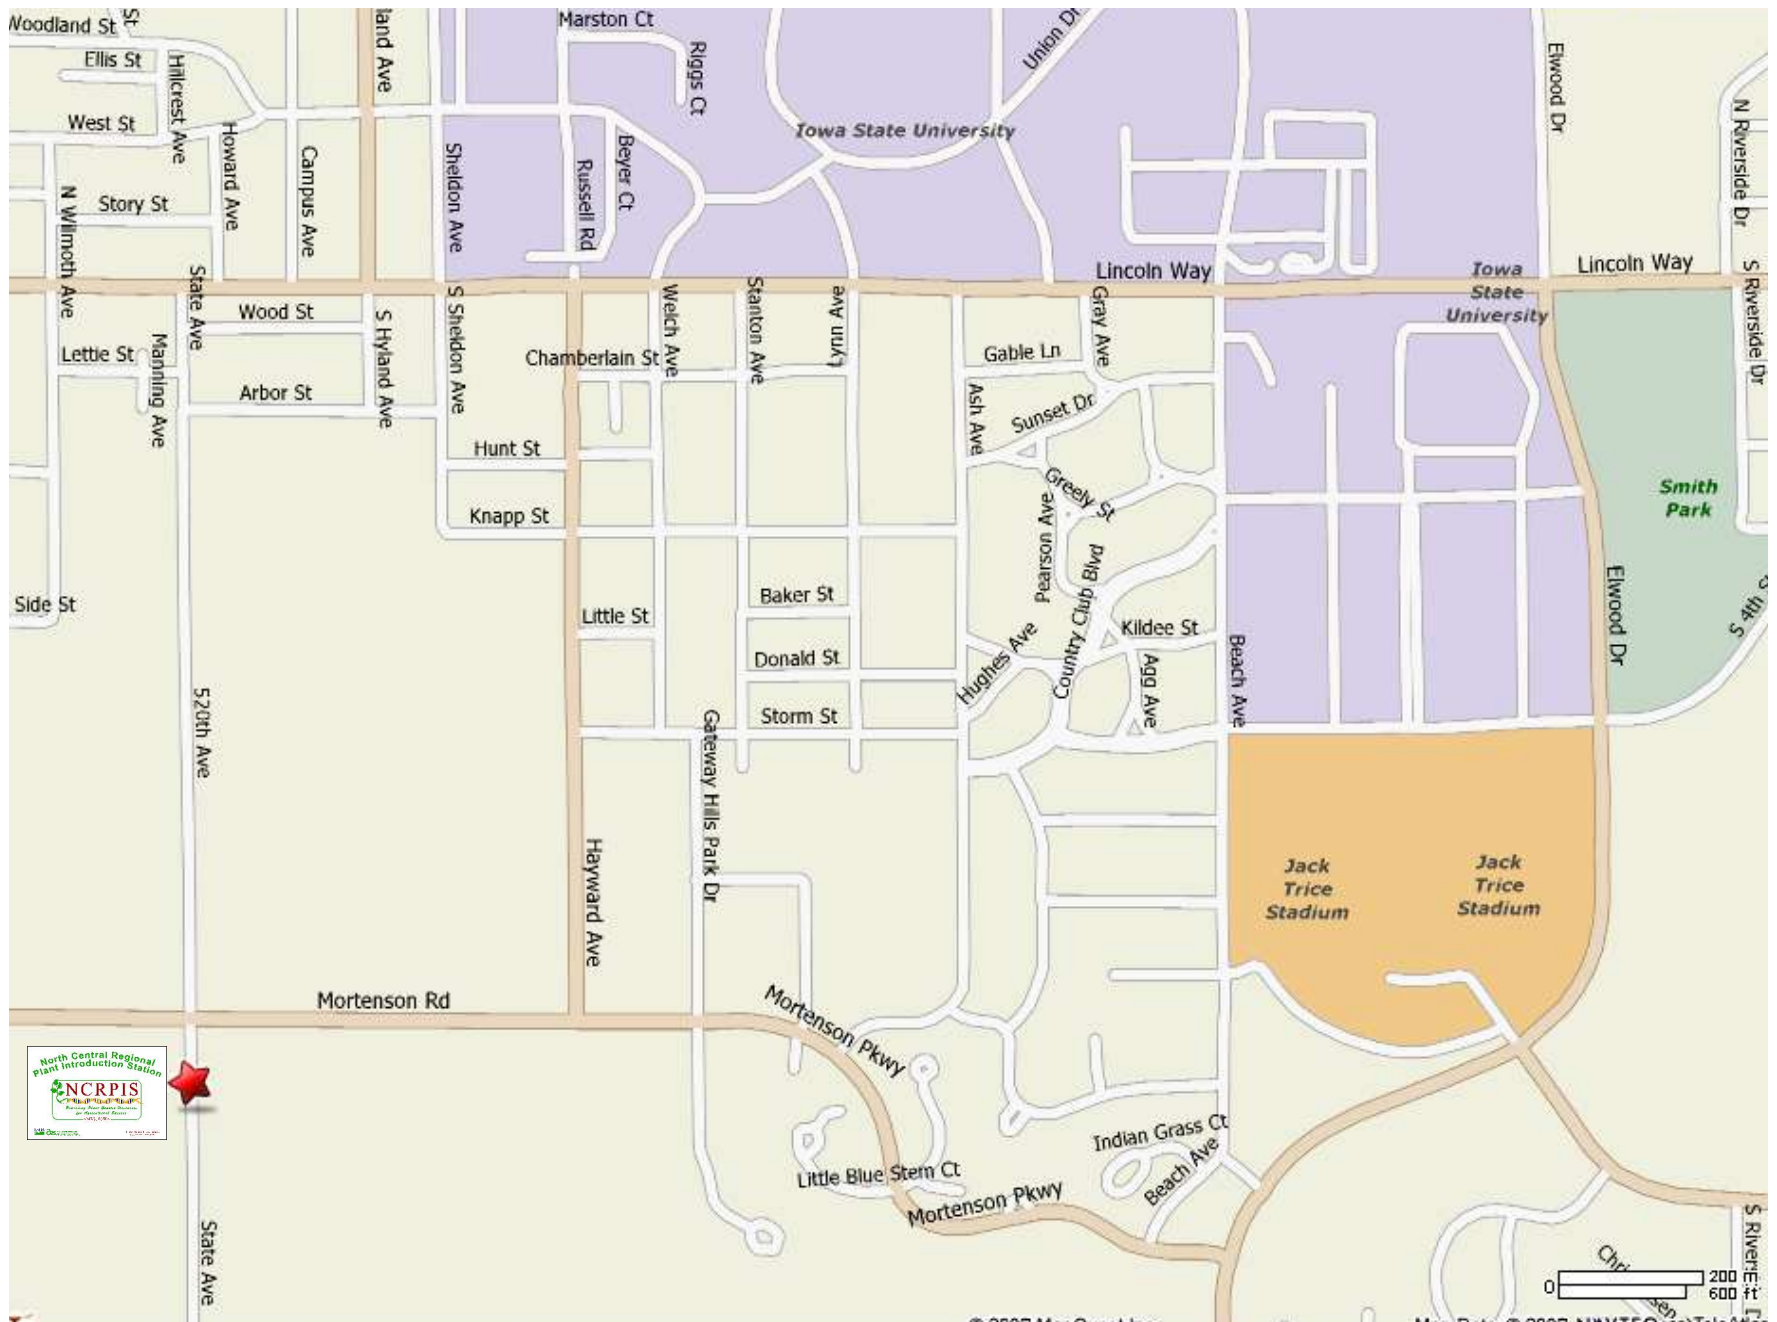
Woodland St
St
Ellis St
Hillcrest Ave
West St
Howard Ave
Campus Ave
land Ave
Story St
N Wilmoth Ave
Marston Ct
Riggs Ct
Union Dr
Iowa State University
Sheldon Ave
Beyer Ct
Russell Rd
Elwood Dr
N Riverside Dr
Lincoln Way
Lincoln Way
Iowa State University
State Ave
Wood St
S Hyland Ave
S Sheldon Ave
Welch Ave
Stanton Ave
Lynn Ave
Gray Ave
S Riverside Dr
Lettie St
Manning Ave
Chamberlain St
Gable Ln
Arbor St
Ash Ave
Sunset Dr
Hunt St
Greely St
Knapp St
Pearson Ave
Country Club Blvd
Smith Park
Side St
Baker St
Little St
Kildee St
Hughes Ave
Donald St
Agg Ave
Beach Ave
Elwood Dr
S 4th
Storm St
520th Ave
Gateway Hills Park Dr
Hayward Ave
Jack Trice Stadium
Jack Trice Stadium
Mortenson Rd
Mortenson Pkwy
North Central Regional Plant Introduction Station
NCRPIS
Indian Grass Ct
Beach Ave
Little Blue Stem Ct
Mortenson Pkwy
State Ave
0
200 m
600 ft
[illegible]